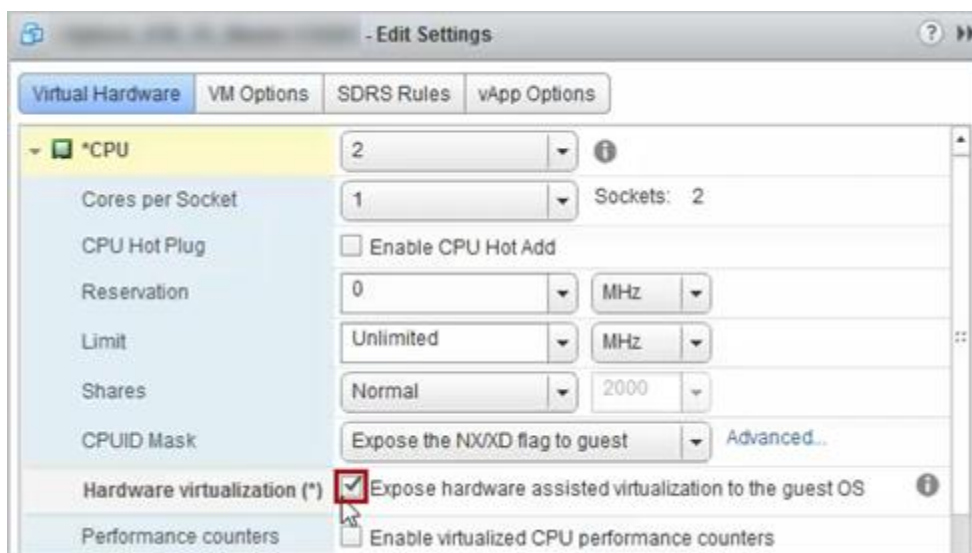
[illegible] - Edit Settings

Virtual Hardware | VM Options | SDRS Rules | vApp Options

*CPU | 2
Cores per Socket | 1 | Sockets: 2
CPU Hot Plug | Enable CPU Hot Add
Reservation | 0 | MHz
Limit | Unlimited | MHz
Shares | Normal | 2000
CPUID Mask | Expose the NX/XD flag to guest | Advanced...
Hardware virtualization (*) | Expose hardware assisted virtualization to the guest OS
Performance counters | Enable virtualized CPU performance counters